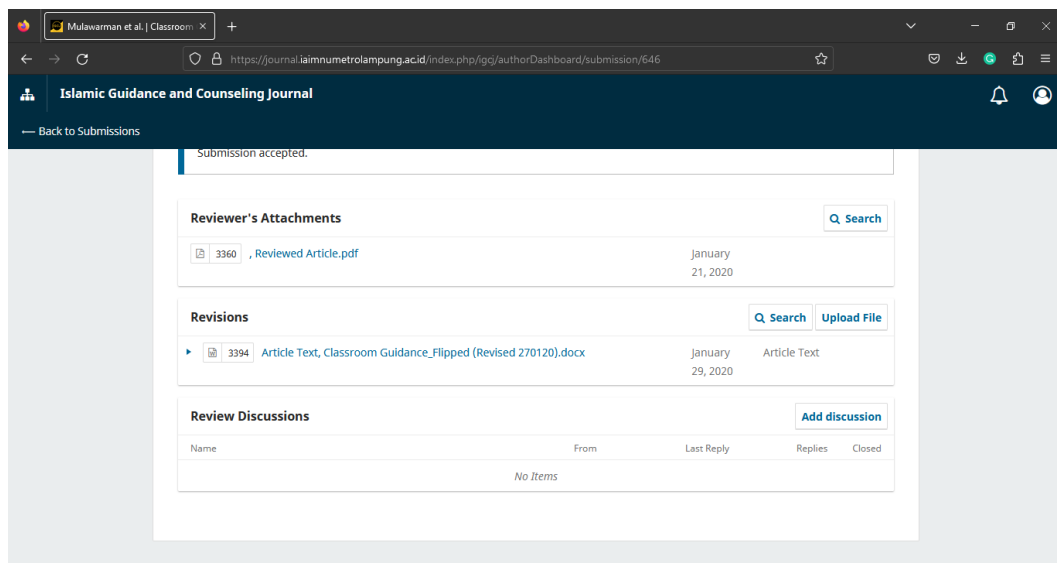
Mulawarman et al. | Classroom ×
+
https://journal.iaimnumetrolampung.ac.id/index.php/igcj/authorDashboard/submission/646
Islamic Guidance and Counseling Journal
⟵ Back to Submissions
Submission accepted.

Reviewer's Attachments
Search
3360 , Reviewed Article.pdf
January 21, 2020

Revisions
Search
Upload File
3394 Article Text, Classroom Guidance_Flipped (Revised 270120).docx
January 29, 2020
Article Text

Review Discussions
Add discussion

| Name | From | Last Reply | Replies | Closed |
|---|---|---|---|---|
| No Items | | | | |